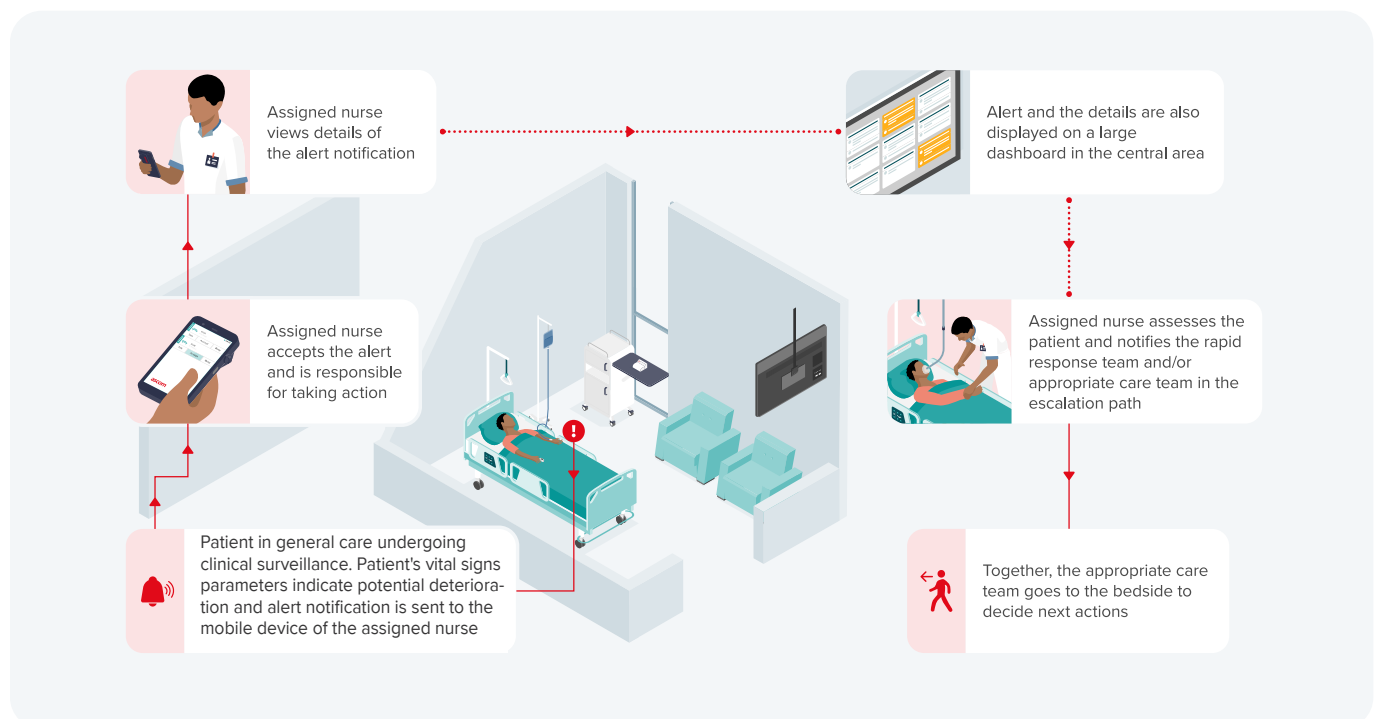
Assigned nurse views details of the alert notification

Alert and the details are also displayed on a large dashboard in the central area

Assigned nurse accepts the alert and is responsible for taking action

Assigned nurse assesses the patient and notifies the rapid response team and/or appropriate care team in the escalation path

Patient in general care undergoing clinical surveillance. Patient's vital signs parameters indicate potential deterioration and alert notification is sent to the mobile device of the assigned nurse

Together, the appropriate care team goes to the bedside to decide next actions